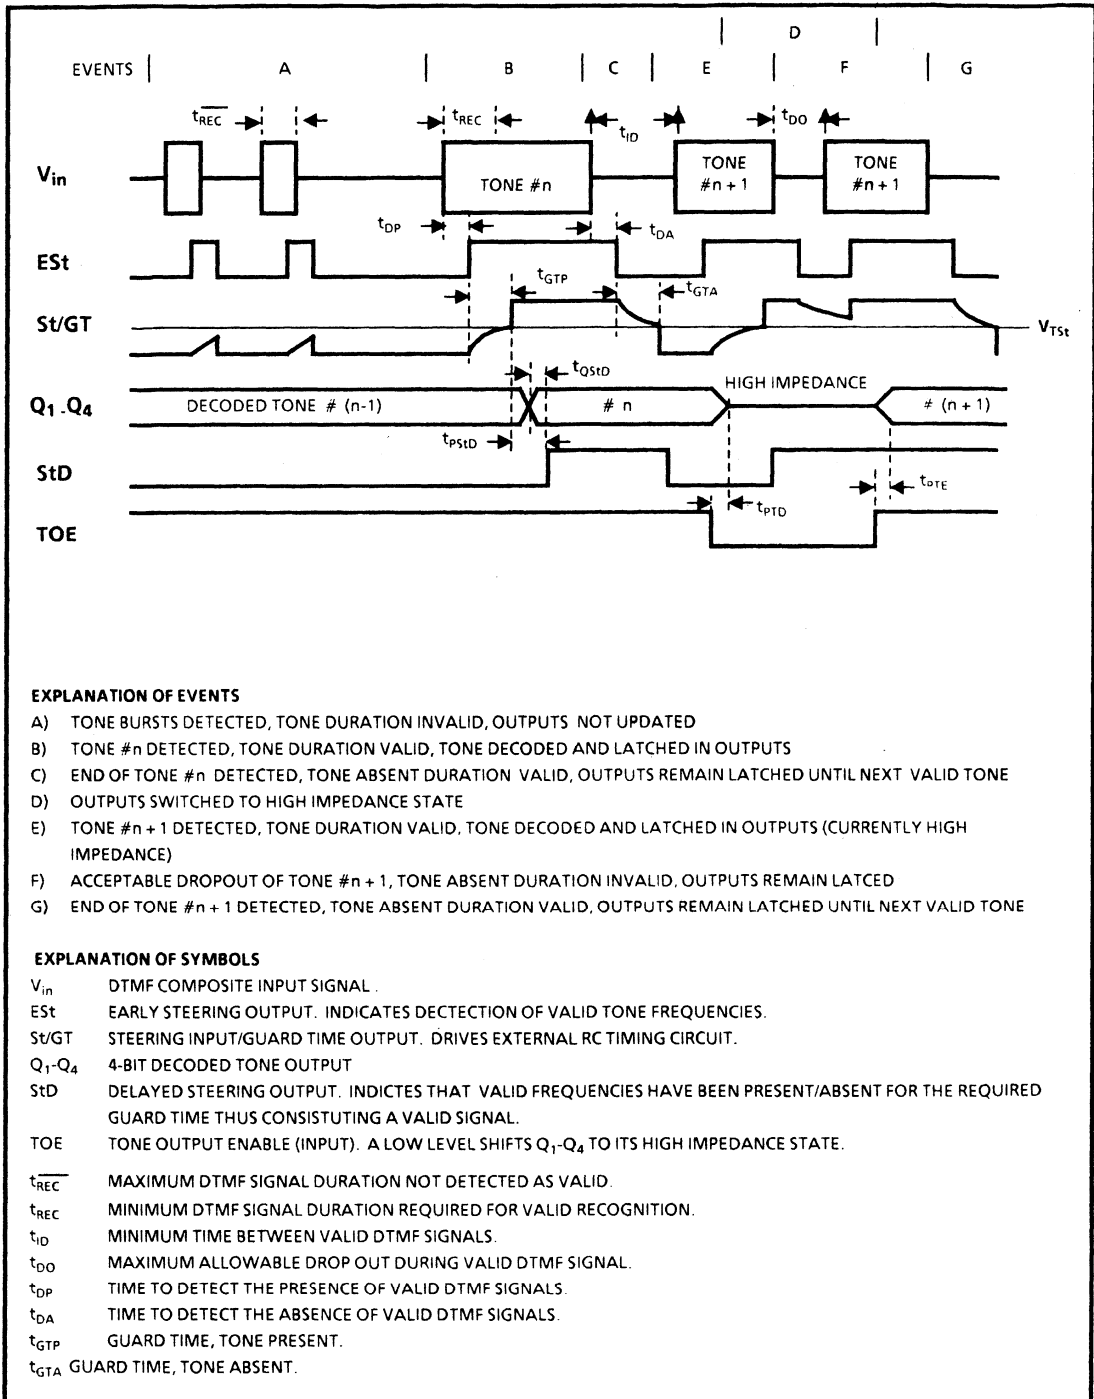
D

EVENTS | A | B | C | E | F | G

$t_{\overline{REC}}$ $t_{REC}$ $t_{ID}$ $t_{DO}$

$V_{in}$ TONE #n TONE #n + 1 TONE #n + 1

$t_{DP}$ $t_{DA}$

ESt

$t_{GTP}$ $t_{GTA}$

St/GT $V_{TSt}$

$t_{QStD}$

HIGH IMPEDANCE

$Q_1$ - $Q_4$ DECODED TONE # (n-1) # n # (n + 1)

$t_{PStD}$

StD $t_{DTE}$

$t_{PTD}$

TOE

EXPLANATION OF EVENTS
A) TONE BURSTS DETECTED, TONE DURATION INVALID, OUTPUTS NOT UPDATED
B) TONE #n DETECTED, TONE DURATION VALID, TONE DECODED AND LATCHED IN OUTPUTS
C) END OF TONE #n DETECTED, TONE ABSENT DURATION VALID, OUTPUTS REMAIN LATCHED UNTIL NEXT VALID TONE
D) OUTPUTS SWITCHED TO HIGH IMPEDANCE STATE
E) TONE #n + 1 DETECTED, TONE DURATION VALID, TONE DECODED AND LATCHED IN OUTPUTS (CURRENTLY HIGH IMPEDANCE)
F) ACCEPTABLE DROPOUT OF TONE #n + 1, TONE ABSENT DURATION INVALID, OUTPUTS REMAIN LATCED
G) END OF TONE #n + 1 DETECTED, TONE ABSENT DURATION VALID, OUTPUTS REMAIN LATCHED UNTIL NEXT VALID TONE

EXPLANATION OF SYMBOLS
$V_{in}$ DTMF COMPOSITE INPUT SIGNAL.
ESt EARLY STEERING OUTPUT. INDICATES DECTECTION OF VALID TONE FREQUENCIES.
St/GT STEERING INPUT/GUARD TIME OUTPUT. DRIVES EXTERNAL RC TIMING CIRCUIT.
$Q_1$-$Q_4$ 4-BIT DECODED TONE OUTPUT
StD DELAYED STEERING OUTPUT. INDICTES THAT VALID FREQUENCIES HAVE BEEN PRESENT/ABSENT FOR THE REQUIRED GUARD TIME THUS CONSISTUTING A VALID SIGNAL.
TOE TONE OUTPUT ENABLE (INPUT). A LOW LEVEL SHIFTS $Q_1$-$Q_4$ TO ITS HIGH IMPEDANCE STATE.
$t_{\overline{REC}}$ MAXIMUM DTMF SIGNAL DURATION NOT DETECTED AS VALID.
$t_{REC}$ MINIMUM DTMF SIGNAL DURATION REQUIRED FOR VALID RECOGNITION.
$t_{ID}$ MINIMUM TIME BETWEEN VALID DTMF SIGNALS.
$t_{DO}$ MAXIMUM ALLOWABLE DROP OUT DURING VALID DTMF SIGNAL.
$t_{DP}$ TIME TO DETECT THE PRESENCE OF VALID DTMF SIGNALS.
$t_{DA}$ TIME TO DETECT THE ABSENCE OF VALID DTMF SIGNALS.
$t_{GTP}$ GUARD TIME, TONE PRESENT.
$t_{GTA}$ GUARD TIME, TONE ABSENT.